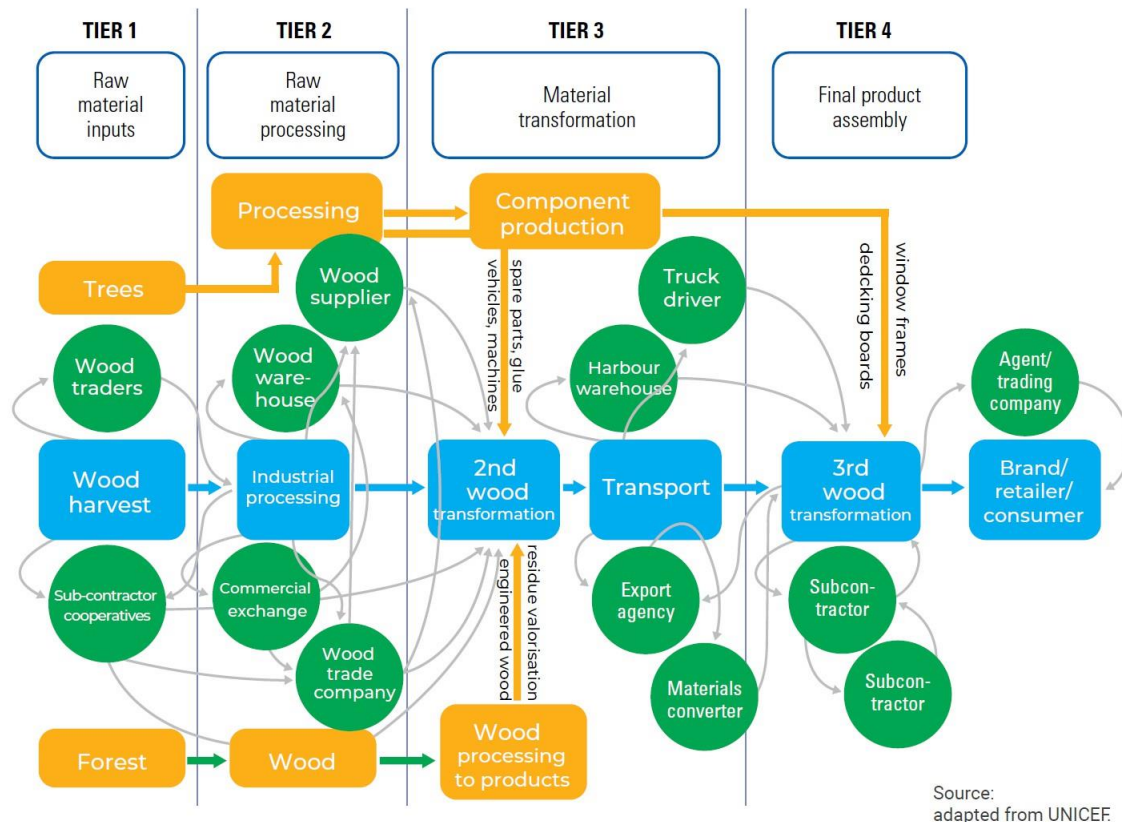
TIER 1

Raw material inputs

TIER 2

Raw material processing

TIER 3

Material transformation

TIER 4

Final product assembly

Processing

Component production

Trees

Wood supplier

spare parts, glue vehicles, machines

Truck driver

decking boards

window frames

Wood traders

Wood ware-house

Harbour warehouse

Agent/ trading company

Wood harvest

Industrial processing

2nd wood transformation

Transport

3rd wood transformation

Brand/ retailer/ consumer

Sub-contractor cooperatives

Commercial exchange

residue valorisation engineered wood

Export agency

Subcon-tractor

Wood trade company

Materials converter

Subcon-tractor

Forest

Wood

Wood processing to products

Source: adapted from UNICEF.